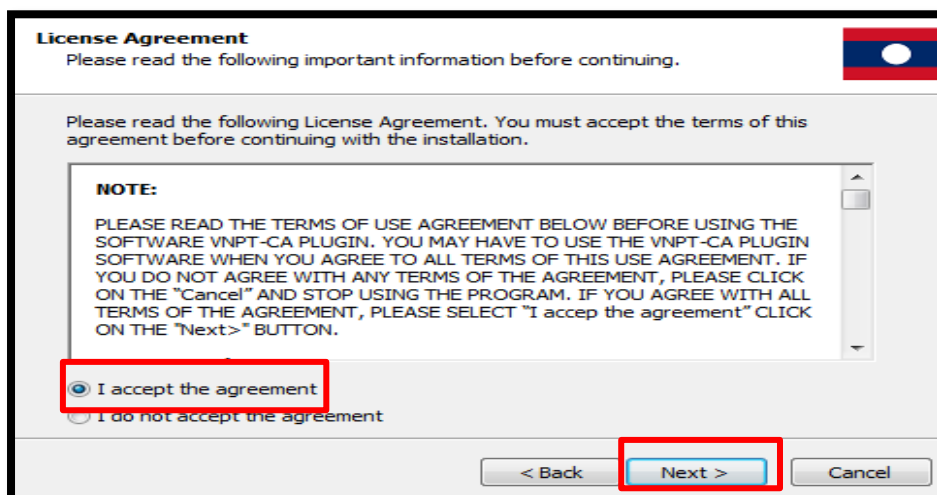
License Agreement
Please read the following important information before continuing.

Please read the following License Agreement. You must accept the terms of this agreement before continuing with the installation.

NOTE:

PLEASE READ THE TERMS OF USE AGREEMENT BELOW BEFORE USING THE SOFTWARE VNPT-CA PLUGIN. YOU MAY HAVE TO USE THE VNPT-CA PLUGIN SOFTWARE WHEN YOU AGREE TO ALL TERMS OF THIS USE AGREEMENT. IF YOU DO NOT AGREE WITH ANY TERMS OF THE AGREEMENT, PLEASE CLICK ON THE "Cancel" AND STOP USING THE PROGRAM. IF YOU AGREE WITH ALL TERMS OF THE AGREEMENT, PLEASE SELECT "I accep the agreement" CLICK ON THE "Next>" BUTTON.

I accept the agreement
I do not accept the agreement

< Back
Next >
Cancel